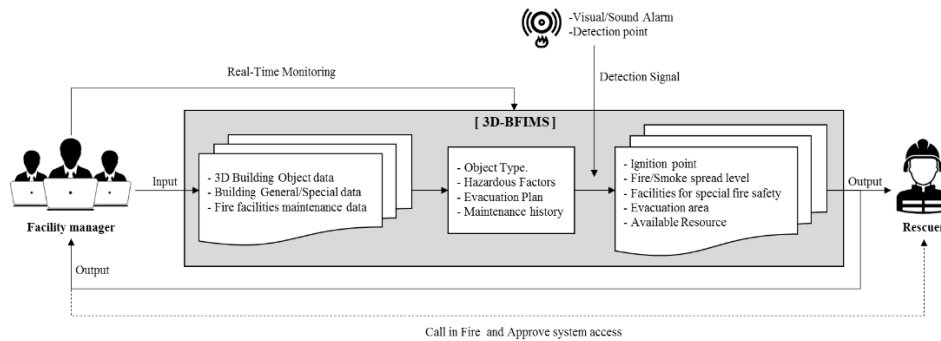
-Visual/Sound Alarm
-Detection point

Real-Time Monitoring

Detection Signal

[ 3D-BFIMS ]

- 3D Building Object data
- Building General/Special data
- Fire facilities maintenance data

- Object Type.
- Hazardous Factors
- Evacuation Plan
- Maintenance history

- Ignition point
- Fire/Smoke spread level
- Facilities for special fire safety
- Evacuation area
- Available Resource

Input

Output

Facility manager

Rescuer

Output

Call in Fire and Approve system access